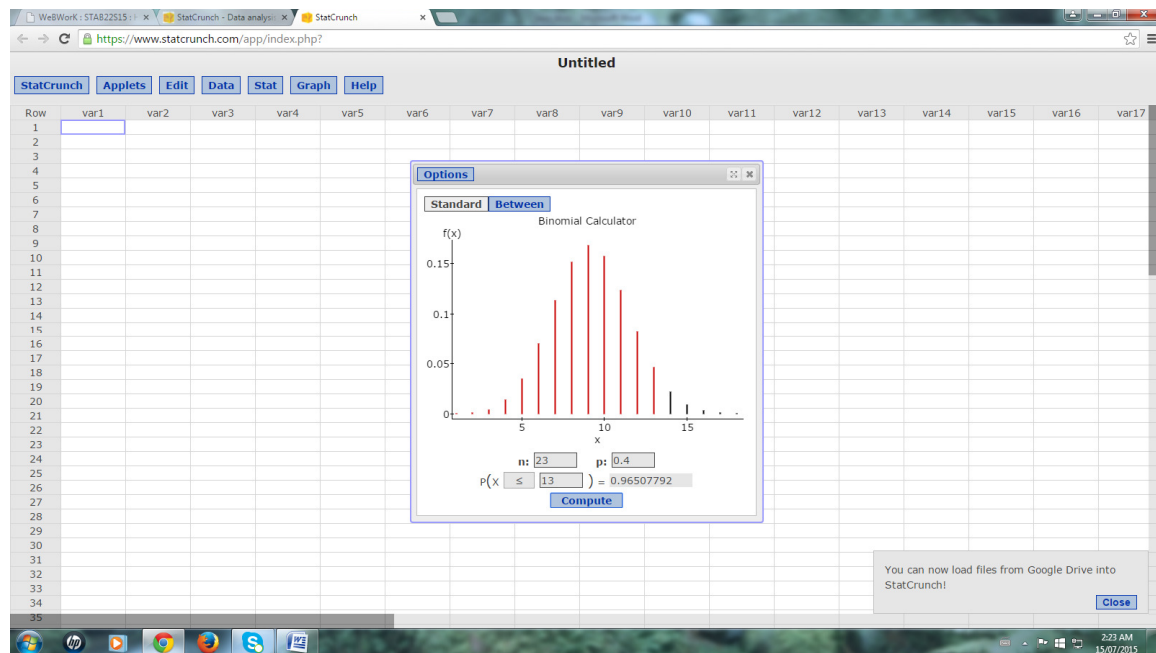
WeBWorK : STAB22S15 : ×
StatCrunch - Data analysis ×
StatCrunch ×
https://www.statcrunch.com/app/index.php?

Untitled

StatCrunch Applets Edit Data Stat Graph Help

| Row | var1 | var2 | var3 | var4 | var5 | var6 | var7 | var8 | var9 | var10 | var11 | var12 | var13 | var14 | var15 | var16 | var17 |
|---|---|---|---|---|---|---|---|---|---|---|---|---|---|---|---|---|---|
| 1 | | | | | | | | | | | | | | | | | |
| 2 | | | | | | | | | | | | | | | | | |
| 3 | | | | | | | | | | | | | | | | | |
| 4 | | | | | | | | | | | | | | | | | |
| 5 | | | | | | | | | | | | | | | | | |
| 6 | | | | | | | | | | | | | | | | | |
| 7 | | | | | | | | | | | | | | | | | |
| 8 | | | | | | | | | | | | | | | | | |
| 9 | | | | | | | | | | | | | | | | | |
| 10 | | | | | | | | | | | | | | | | | |
| 11 | | | | | | | | | | | | | | | | | |
| 12 | | | | | | | | | | | | | | | | | |
| 13 | | | | | | | | | | | | | | | | | |
| 14 | | | | | | | | | | | | | | | | | |
| 15 | | | | | | | | | | | | | | | | | |
| 16 | | | | | | | | | | | | | | | | | |
| 17 | | | | | | | | | | | | | | | | | |
| 18 | | | | | | | | | | | | | | | | | |
| 19 | | | | | | | | | | | | | | | | | |
| 20 | | | | | | | | | | | | | | | | | |
| 21 | | | | | | | | | | | | | | | | | |
| 22 | | | | | | | | | | | | | | | | | |
| 23 | | | | | | | | | | | | | | | | | |
| 24 | | | | | | | | | | | | | | | | | |
| 25 | | | | | | | | | | | | | | | | | |
| 26 | | | | | | | | | | | | | | | | | |
| 27 | | | | | | | | | | | | | | | | | |
| 28 | | | | | | | | | | | | | | | | | |
| 29 | | | | | | | | | | | | | | | | | |
| 30 | | | | | | | | | | | | | | | | | |
| 31 | | | | | | | | | | | | | | | | | |
| 32 | | | | | | | | | | | | | | | | | |
| 33 | | | | | | | | | | | | | | | | | |
| 34 | | | | | | | | | | | | | | | | | |
| 35 | | | | | | | | | | | | | | | | | |

Options
Standard Between
Binomial Calculator
f(x)
0.15
0.1
0.05
0
5 10 15
x
n: 23 p: 0.4
P(X ≤ 13 ) = 0.96507792
Compute

You can now load files from Google Drive into StatCrunch!
Close

2:23 AM
15/07/2015